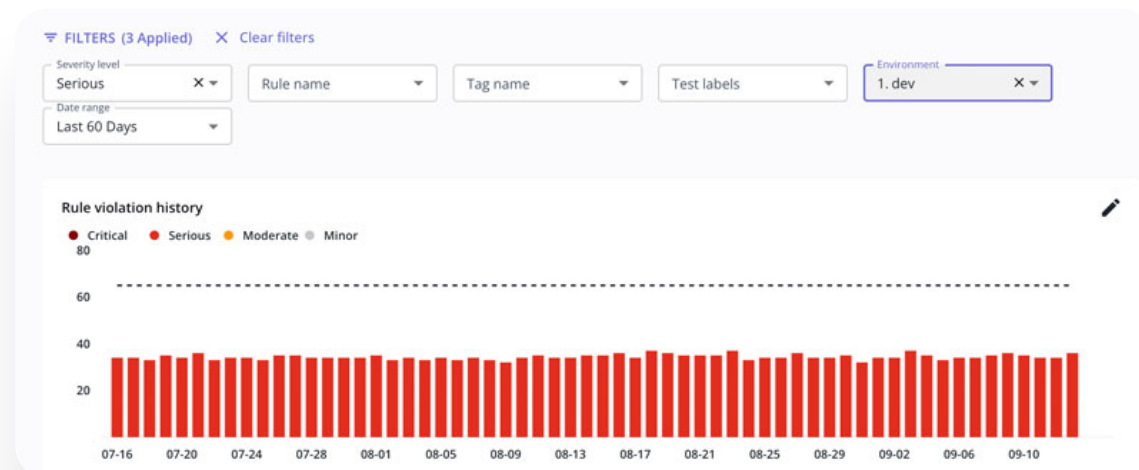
FILTERS (3 Applied) Clear filters

Severity level
Serious

Rule name

Tag name

Test labels

Environment
1. dev

Date range
Last 60 Days

Rule violation history

Critical Serious Moderate Minor

80
60
40
20

07-16 07-20 07-24 07-28 08-01 08-05 08-09 08-13 08-17 08-21 08-25 08-29 09-02 09-06 09-10